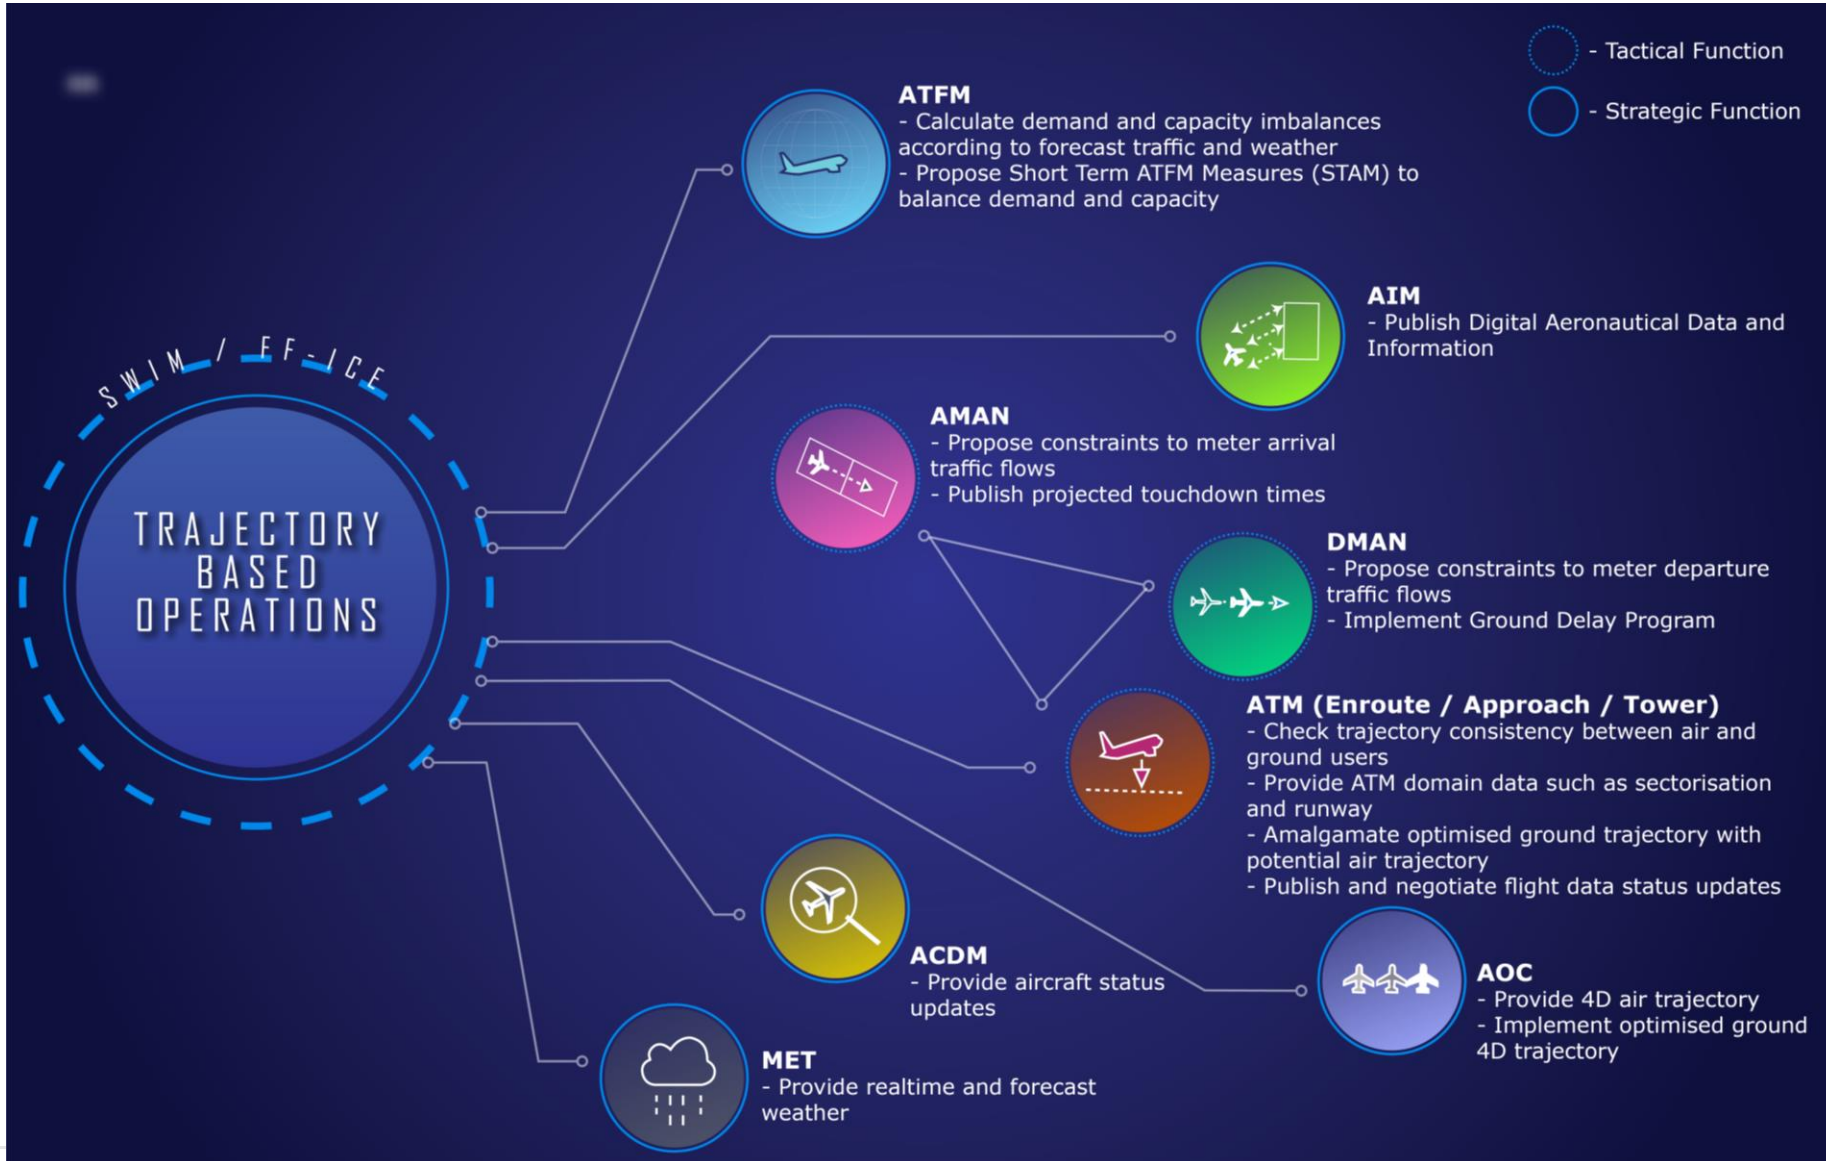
- Tactical Function
- Strategic Function

SWIM / FF-ICE

TRAJECTORY BASED OPERATIONS

ATFM
- Calculate demand and capacity imbalances according to forecast traffic and weather
- Propose Short Term ATFM Measures (STAM) to balance demand and capacity

AIM
- Publish Digital Aeronautical Data and Information

AMAN
- Propose constraints to meter arrival traffic flows
- Publish projected touchdown times

DMAN
- Propose constraints to meter departure traffic flows
- Implement Ground Delay Program

ATM (Enroute / Approach / Tower)
- Check trajectory consistency between air and ground users
- Provide ATM domain data such as sectorisation and runway
- Amalgamate optimised ground trajectory with potential air trajectory
- Publish and negotiate flight data status updates

ACDM
- Provide aircraft status updates

AOC
- Provide 4D air trajectory
- Implement optimised ground 4D trajectory

MET
- Provide realtime and forecast weather